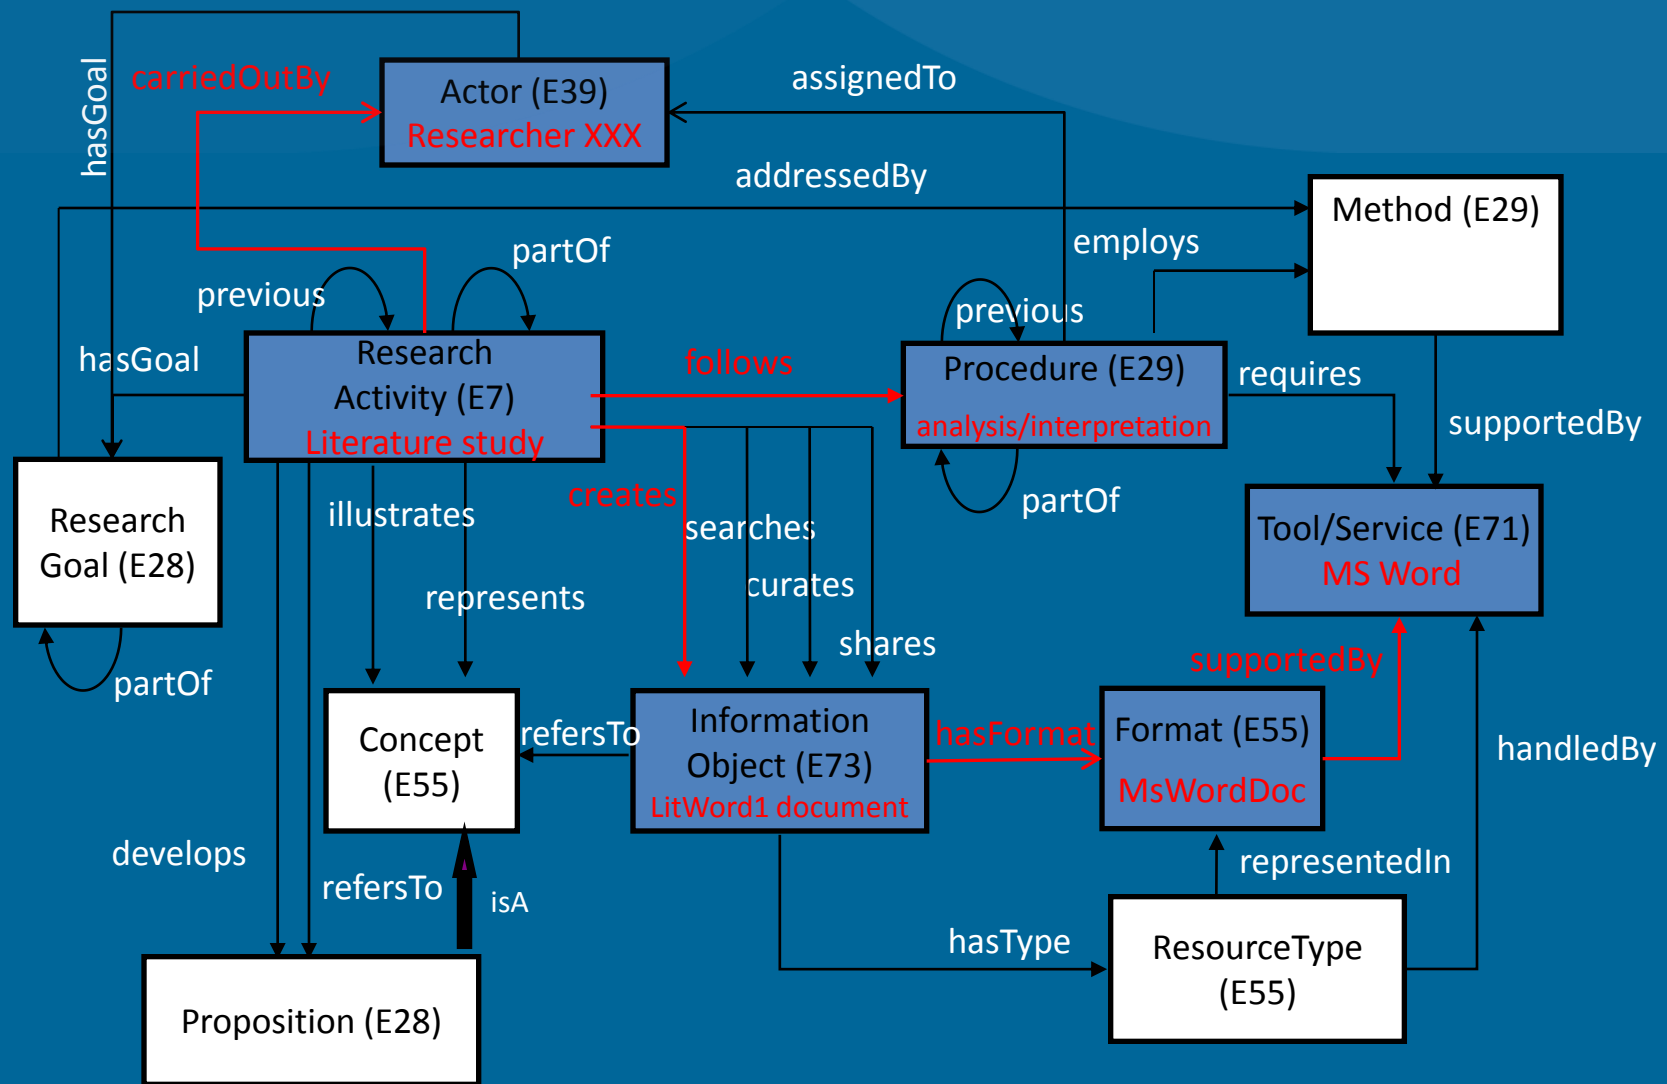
hasGoal

carriedOutBy

Actor (E39)
Researcher XXX

assignedTo

addressedBy

Method (E29)

employs

partOf

previous

previous

hasGoal

Research Activity (E7)
Literature study

follows

Procedure (E29)
analysis/interpretation

requires

supportedBy

partOf

Research Goal (E28)

illustrates

creates

searches

Tool/Service (E71)
MS Word

curates

represents

shares

supportedBy

partOf

Concept (E55)

refersTo

Information Object (E73)
LitWord1 document

hasFormat

Format (E55)
MsWordDoc

handledBy

develops

representedIn

refersTo

isA

hasType

ResourceType (E55)

Proposition (E28)